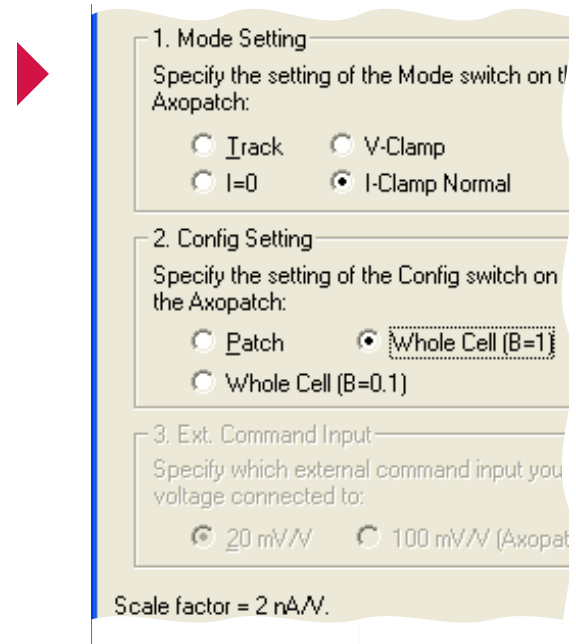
1. Mode Setting

Specify the setting of the Mode switch on t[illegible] Axopatch:

Track  V-Clamp

I=0  I-Clamp Normal

2. Config Setting

Specify the setting of the Config switch on the Axopatch:

Patch  Whole Cell (B=1)

Whole Cell (B=0.1)

3. Ext. Command Input

Specify which external command input you voltage connected to:

20 mV/V  100 mV/V (Axopat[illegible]

Scale factor = 2 nA/V.